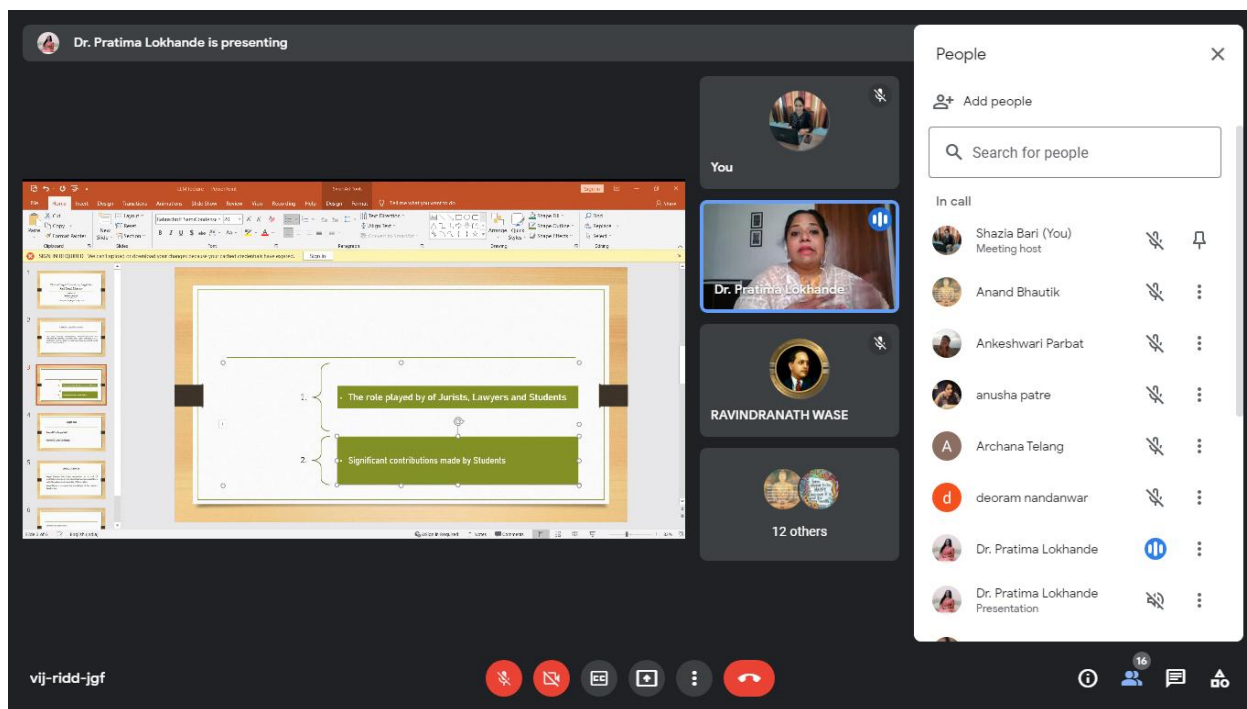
Dr. Pratima Lokhande is presenting

1. The role played by of Jurists, Lawyers and Students

2. Significant contributions made by Students

You

Dr. Pratima Lokhande

RAVINDRANATH WASE

12 others

People

Add people

Search for people

In call

Shazia Bari (You)
Meeting host

Anand Bhautik

Ankeshwari Parbat

anusha patre

Archana Telang

deoram nandanwar

Dr. Pratima Lokhande

Dr. Pratima Lokhande
Presentation

vij-ridd-jgf

16